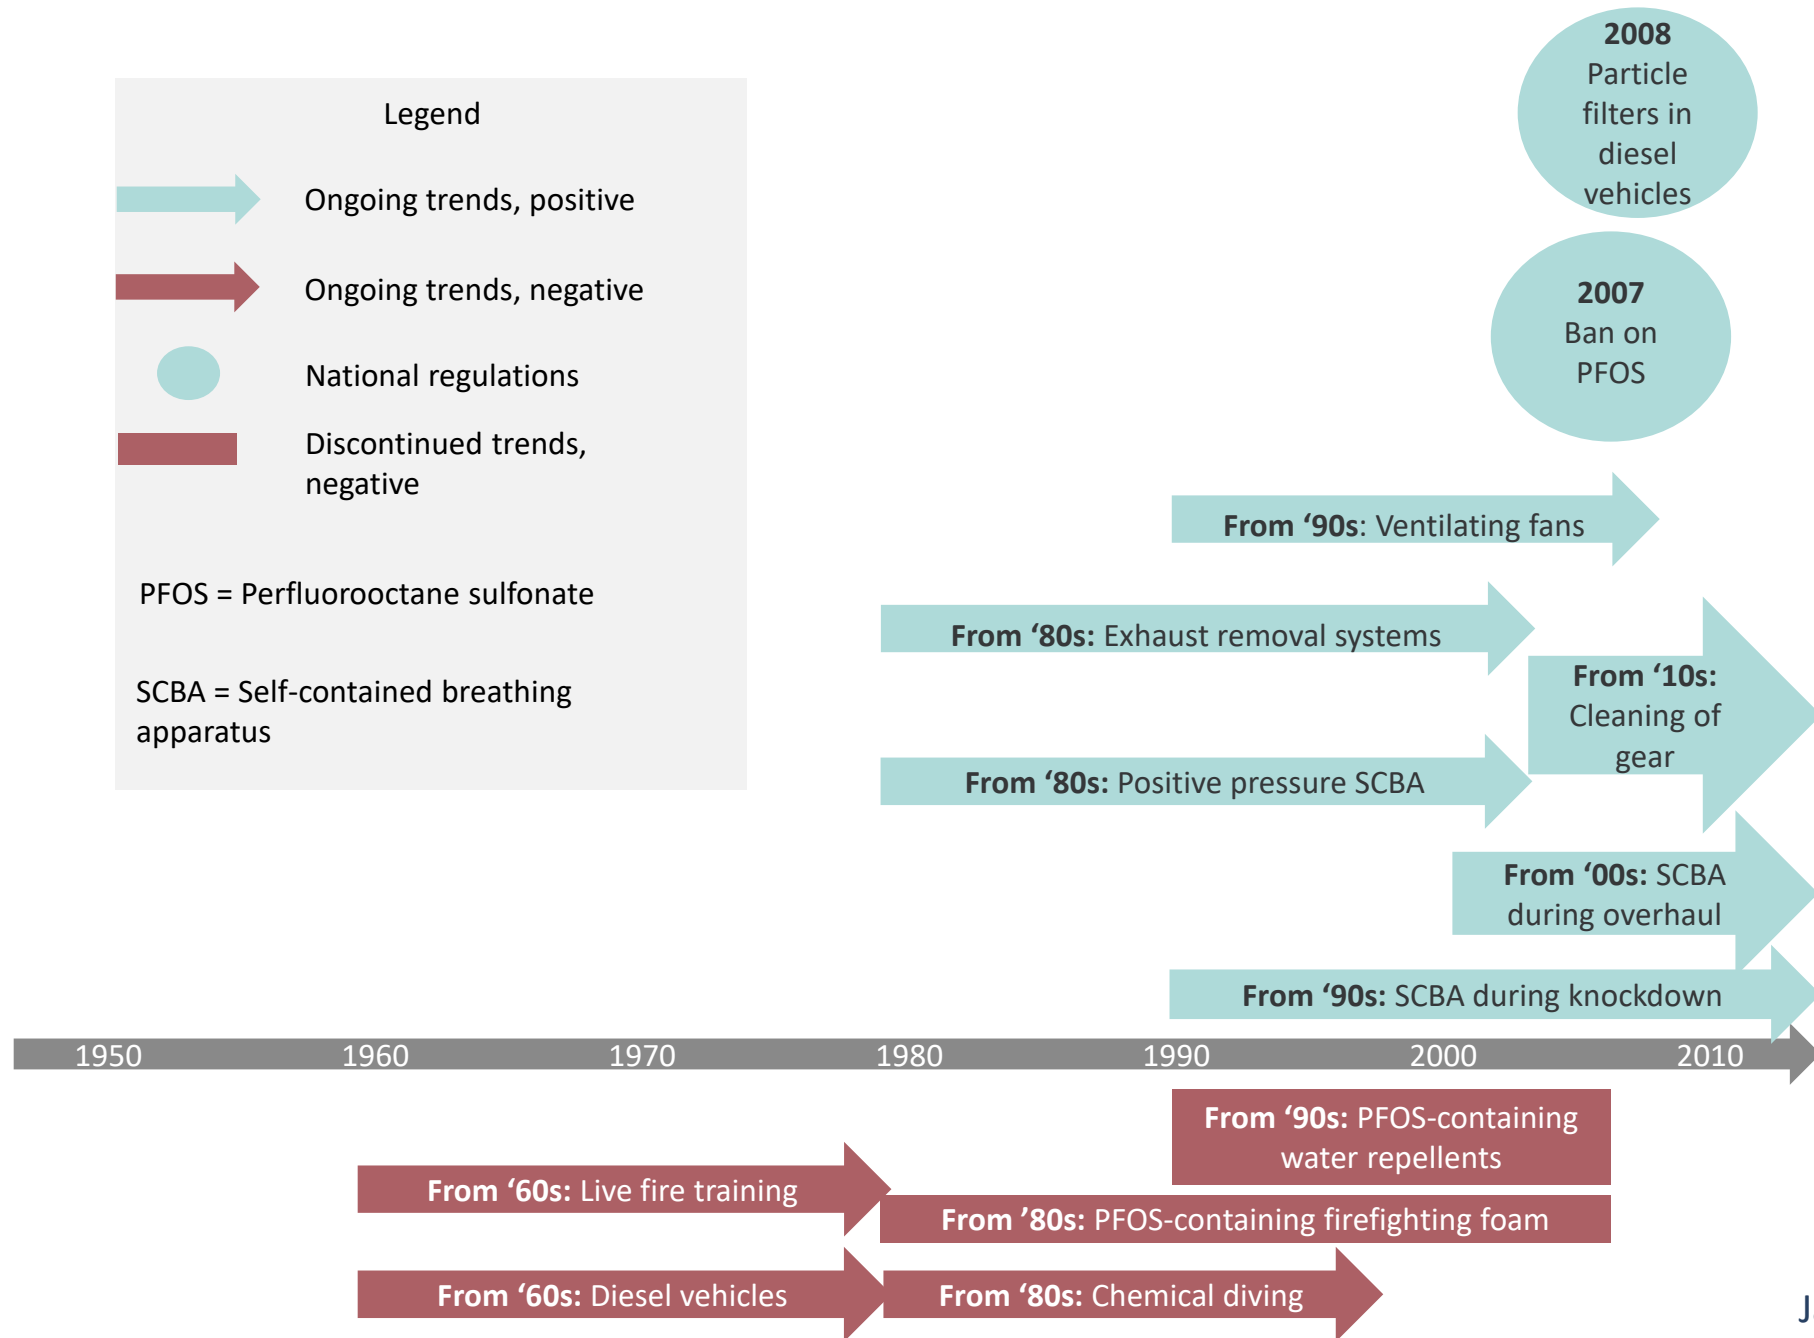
Legend

Ongoing trends, positive

Ongoing trends, negative

National regulations

Discontinued trends, negative

PFOS = Perfluorooctane sulfonate

SCBA = Self-contained breathing apparatus

**2008** Particle filters in diesel vehicles

**2007** Ban on PFOS

**From '90s**: Ventilating fans

**From '80s:** Exhaust removal systems

**From '10s:** Cleaning of gear

**From '80s:** Positive pressure SCBA

**From '00s:** SCBA during overhaul

**From '90s:** SCBA during knockdown

1950 1960 1970 1980 1990 2000 2010

**From '90s:** PFOS-containing water repellents

**From '60s:** Live fire training

**From '80s:** PFOS-containing firefighting foam

**From '60s:** Diesel vehicles

**From '80s:** Chemical diving

J